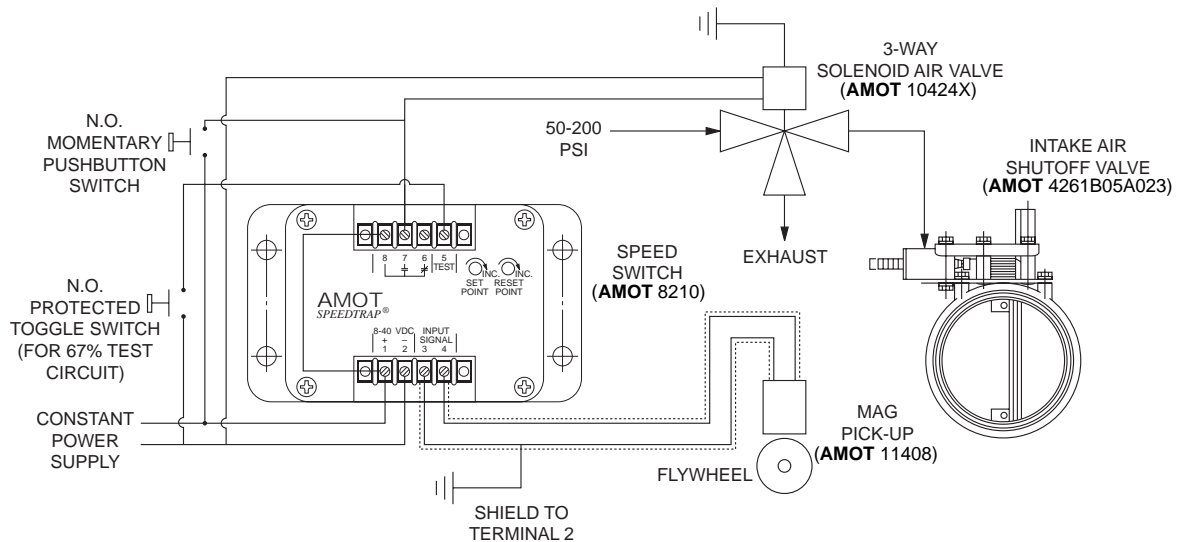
3-WAY SOLENOID AIR VALVE (**AMOT** 10424X)

N.O. MOMENTARY PUSHBUTTON SWITCH

50-200 PSI

INTAKE AIR SHUTOFF VALVE (**AMOT** 4261B05A023)

8 7 6 5 TEST

INC. SET POINT

INC. RESET POINT

SPEED SWITCH (**AMOT** 8210)

EXHAUST

N.O. PROTECTED TOGGLE SWITCH (FOR 67% TEST CIRCUIT)

AMOT SPEEDTRAP®

8-40 VDC + − 1 2

INPUT SIGNAL 3 4

CONSTANT POWER SUPPLY

MAG PICK-UP (**AMOT** 11408)

FLYWHEEL

SHIELD TO TERMINAL 2